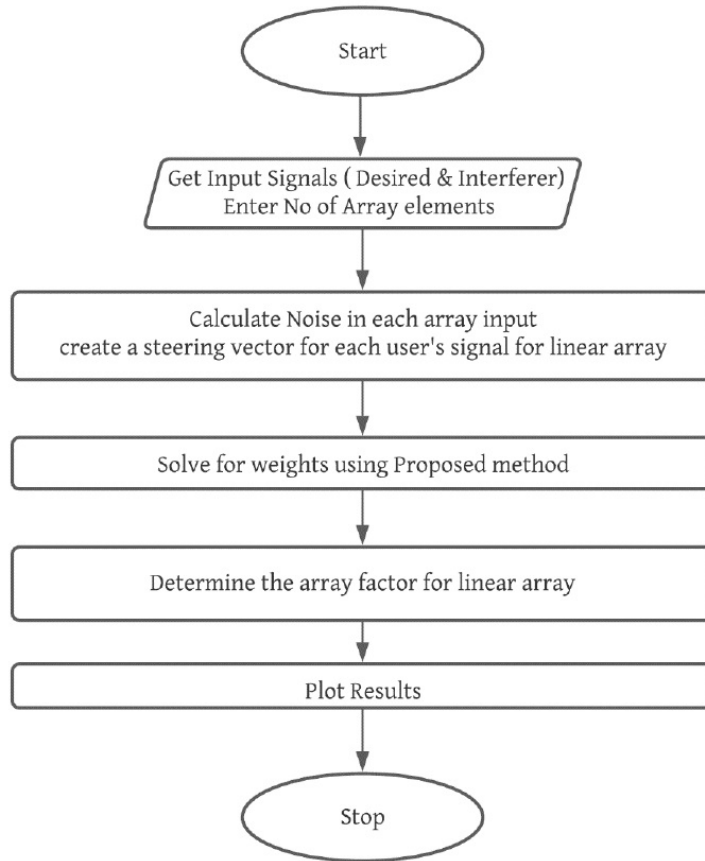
Start

Get Input Signals ( Desired & Interferer)
Enter No of Array elements

Calculate Noise in each array input
create a steering vector for each user's signal for linear array

Solve for weights using Proposed method

Determine the array factor for linear array

Plot Results

Stop